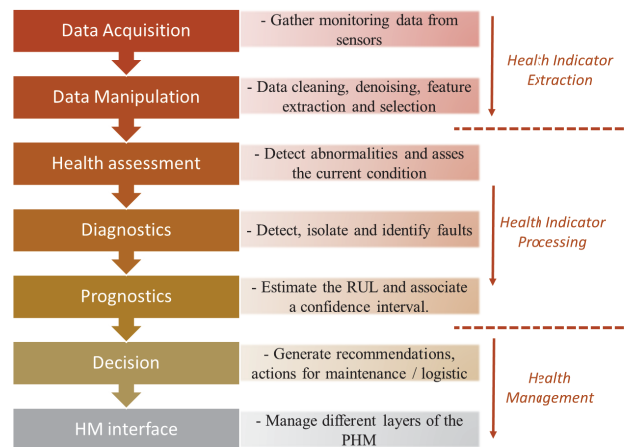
Data Acquisition
- Gather monitoring data from sensors

Data Manipulation
- Data cleaning, denoising, feature extraction and selection

Health Indicator Extraction

Health assessment
- Detect abnormalities and asses the current condition

Diagnostics
- Detect, isolate and identify faults

Prognostics
- Estimate the RUL and associate a confidence interval.

Health Indicator Processing

Decision
- Generate recommendations, actions for maintenance / logistic

HM interface
- Manage different layers of the PHM

Health Management